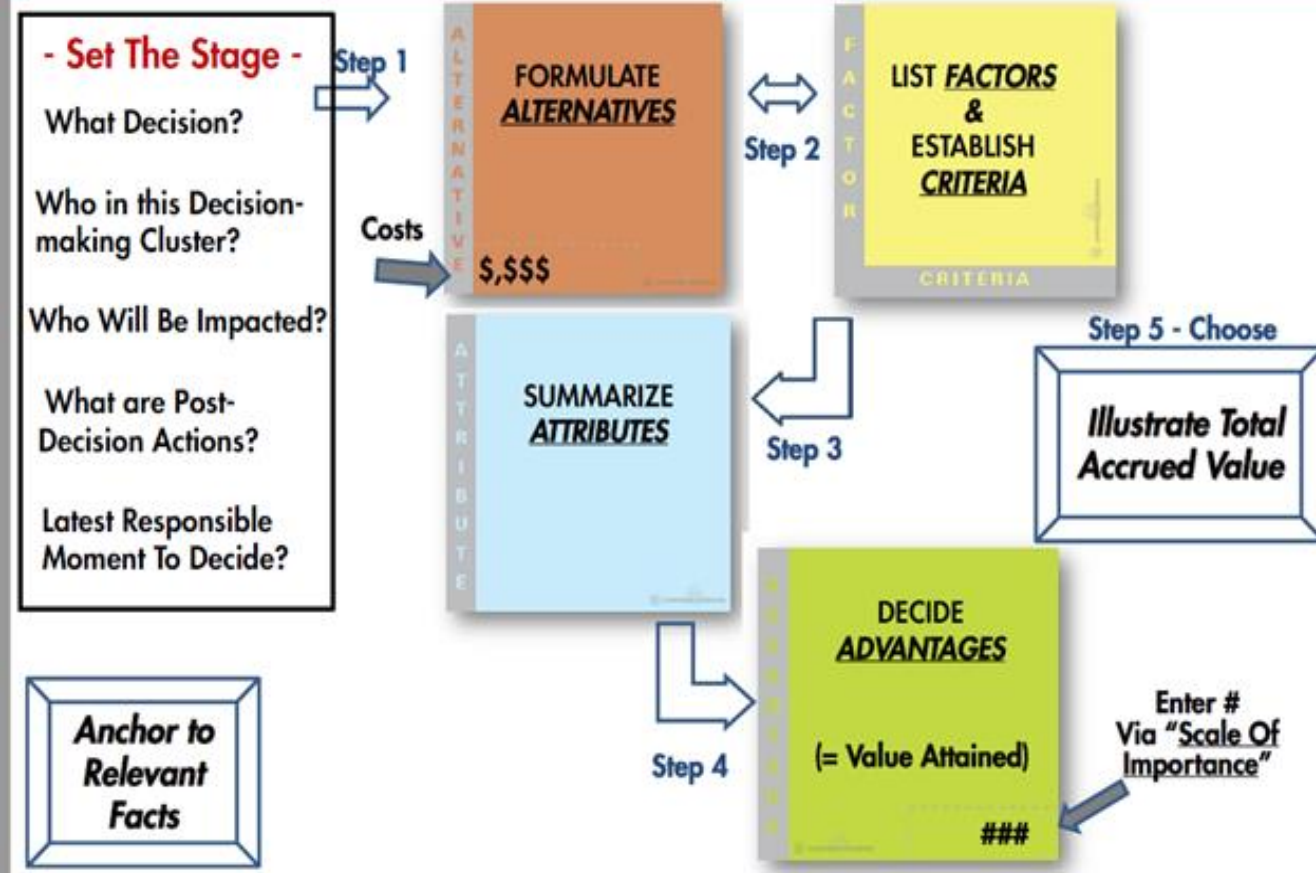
- Set The Stage -

What Decision?

Who in this Decision-making Cluster?

Who Will Be Impacted?

What are Post-Decision Actions?

Latest Responsible Moment To Decide?

Step 1

Costs

ALTERNATIVE

FORMULATE *ALTERNATIVES*

$,$$$

Step 2

FACTOR

LIST *FACTORS* & ESTABLISH *CRITERIA*

CRITERIA

ATTRIBUTE

SUMMARIZE *ATTRIBUTES*

Step 3

Step 5 - Choose

*Illustrate Total Accrued Value*

DECIDE *ADVANTAGES*

(= Value Attained)

###

Step 4

Enter # Via "Scale Of Importance"

*Anchor to Relevant Facts*